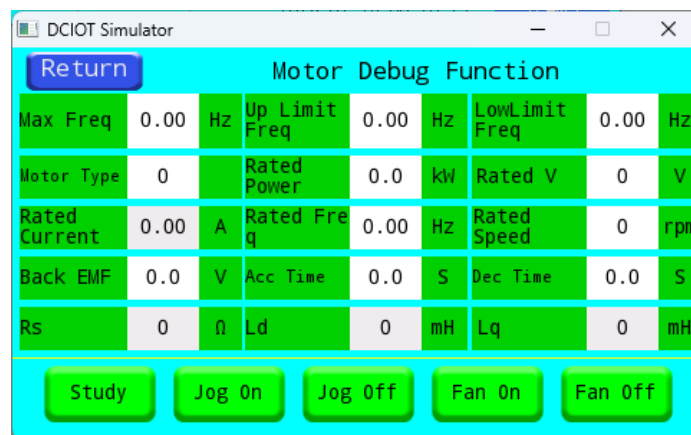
DCIOT Simulator

Return

Motor Debug Function

| Max Freq | 0.00 | Hz | Up Limit Freq | 0.00 | Hz | LowLimit Freq | 0.00 | Hz |
|---|---|---|---|---|---|---|---|---|
| Motor Type | 0 | | Rated Power | 0.0 | kW | Rated V | 0 | V |
| Rated Current | 0.00 | A | Rated Fre q | 0.00 | Hz | Rated Speed | 0 | rpm |
| Back EMF | 0.0 | V | Acc Time | 0.0 | S | Dec Time | 0.0 | S |
| Rs | 0 | Ω | Ld | 0 | mH | Lq | 0 | mH |

Study Jog On Jog Off Fan On Fan Off